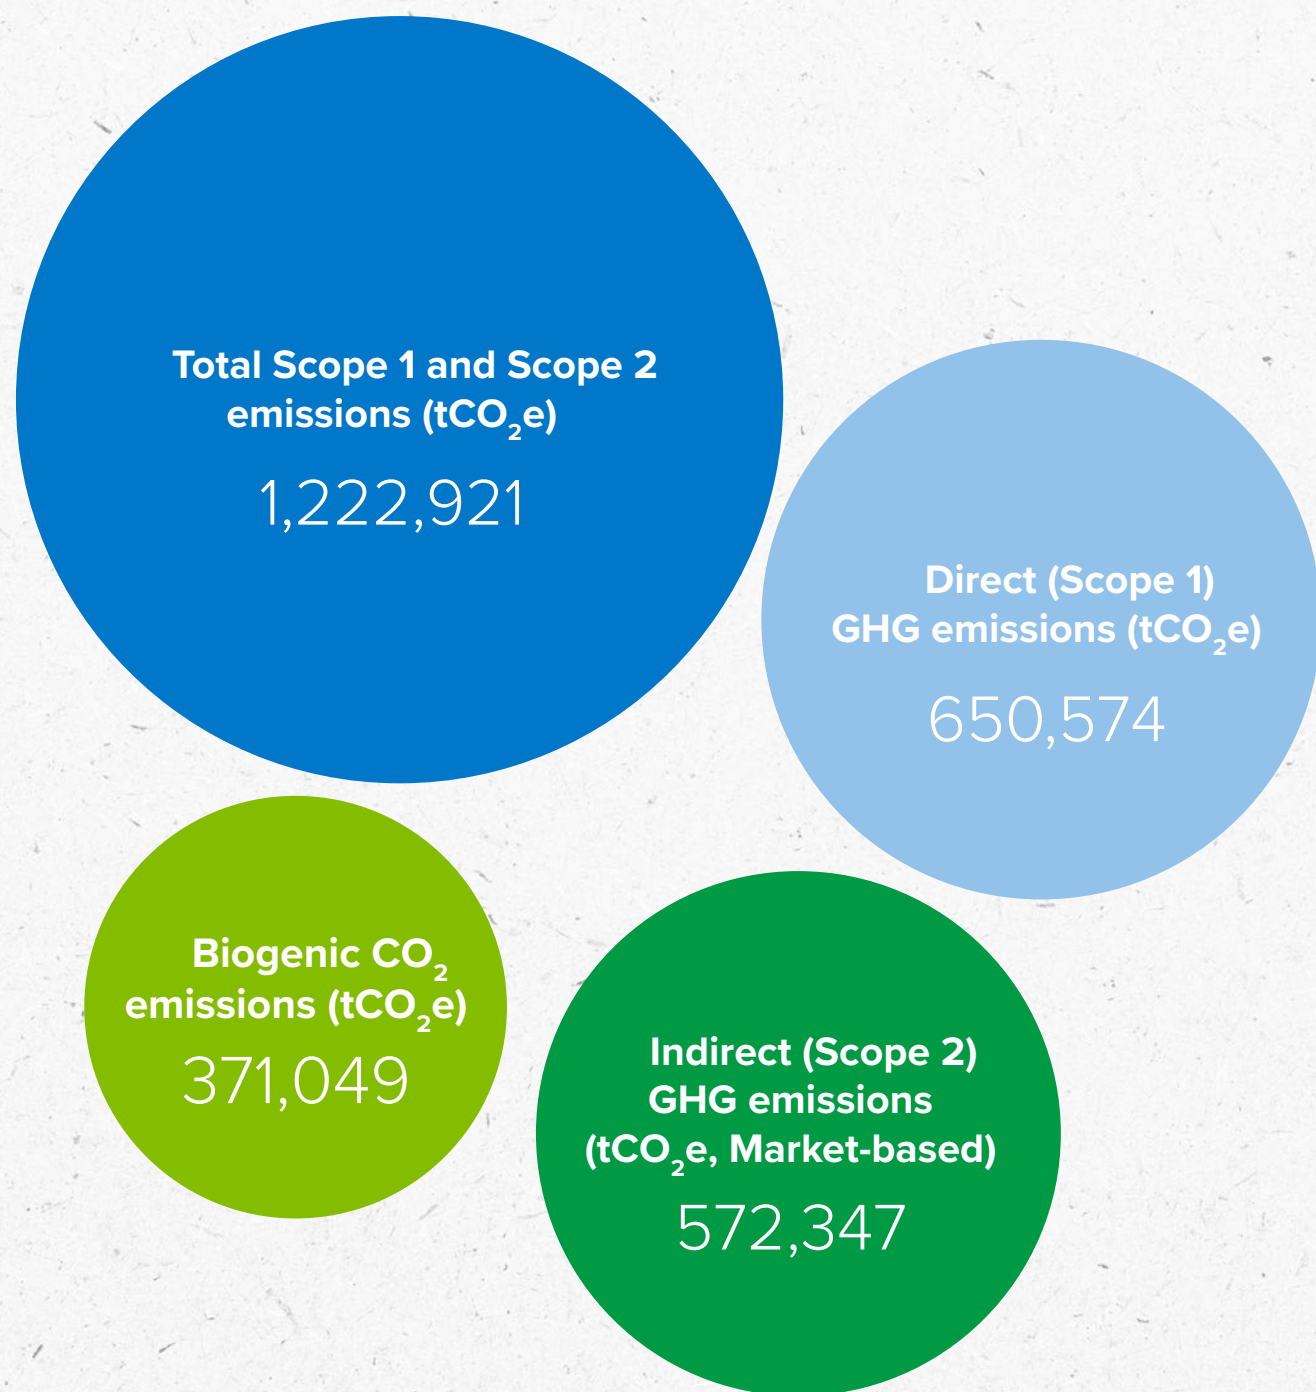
Total Scope 1 and Scope 2 emissions ($tCO_2e$)

1,222,921

Direct (Scope 1) GHG emissions ($tCO_2e$)

650,574

Biogenic $CO_2$ emissions ($tCO_2e$)

371,049

Indirect (Scope 2) GHG emissions ($tCO_2e$, Market-based)

572,347